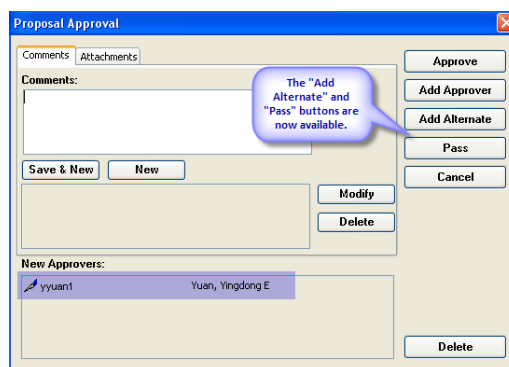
Proposal Approval

Comments | Attachments

Comments:

The "Add Alternate" and "Pass" buttons are now available.

Approve
Add Approver
Add Alternate
Pass
Cancel

Save & New
New

Modify
Delete

New Approvers:

yyuan1    Yuan, Yingdong E

Delete